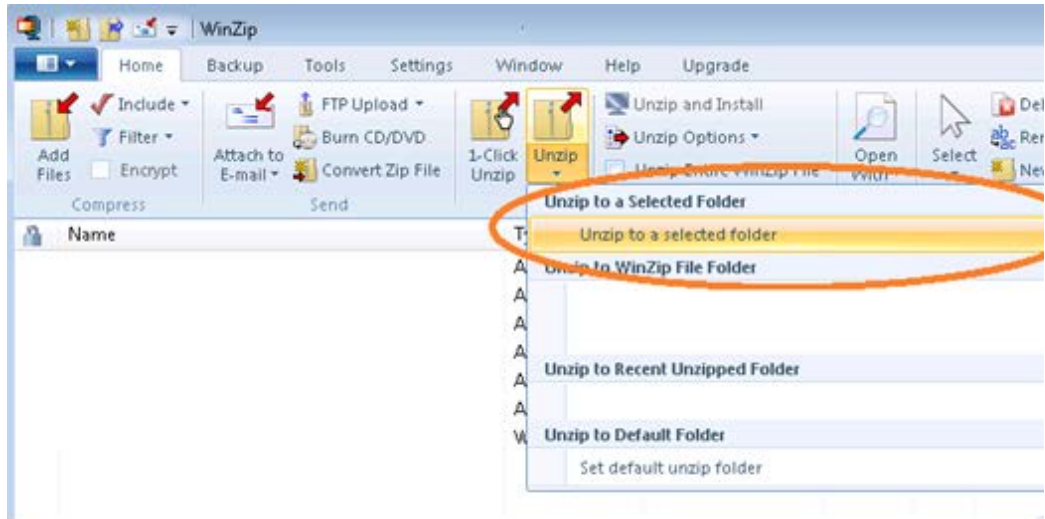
WinZip

Home Backup Tools Settings Window Help Upgrade

Add Files
Include
Filter
Encrypt
Compress

Attach to E-mail
FTP Upload
Burn CD/DVD
Convert Zip File
Send

1-Click Unzip
Unzip
Unzip and Install
Unzip Options
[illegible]

Open With
Select
Del
Ren
New

Name
Ty
A
A
A
A
A
A
W

Unzip to a Selected Folder
Unzip to a selected folder
Unzip to WinZip File Folder
Unzip to Recent Unzipped Folder
Unzip to Default Folder
Set default unzip folder